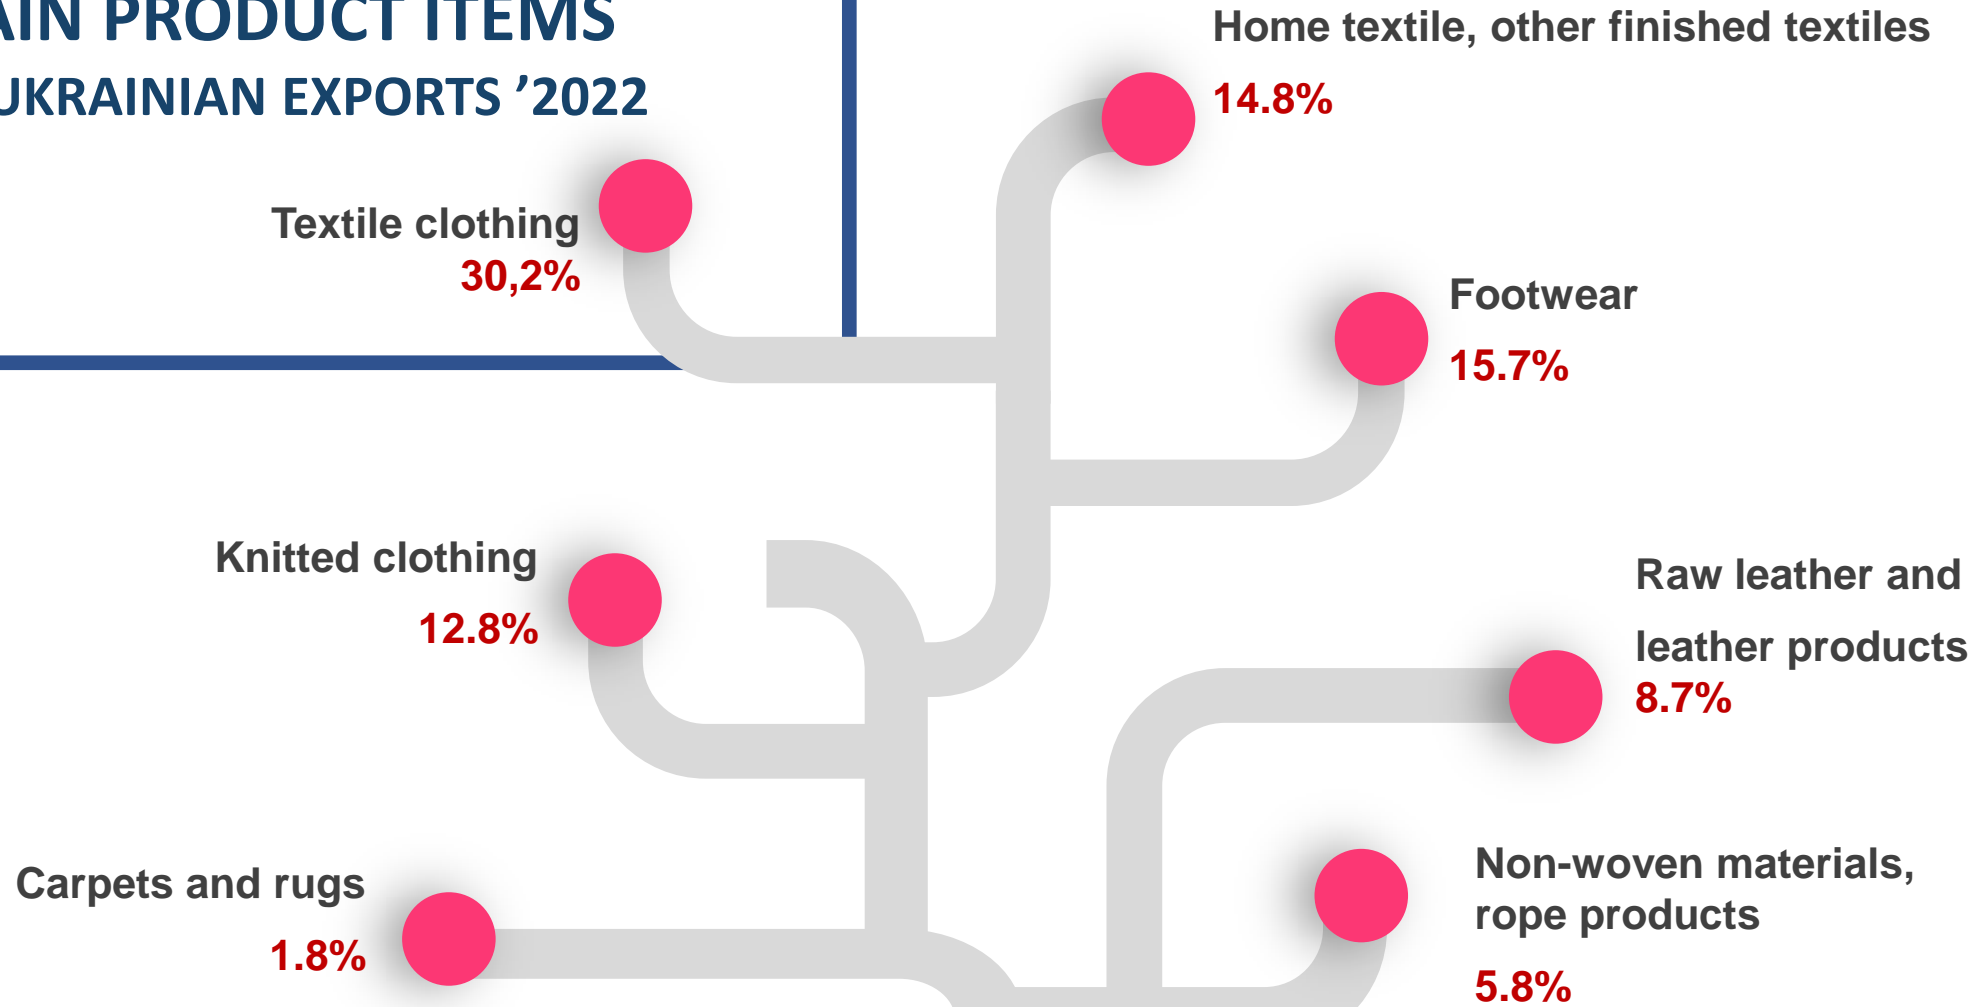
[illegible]IN PRODUCT ITEMS
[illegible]KRAINIAN EXPORTS ’2022

Textile clothing
30,2%

Home textile, other finished textiles
14.8%

Footwear
15.7%

Knitted clothing
12.8%

Raw leather and leather products
8.7%

Carpets and rugs
1.8%

Non-woven materials, rope products
5.8%